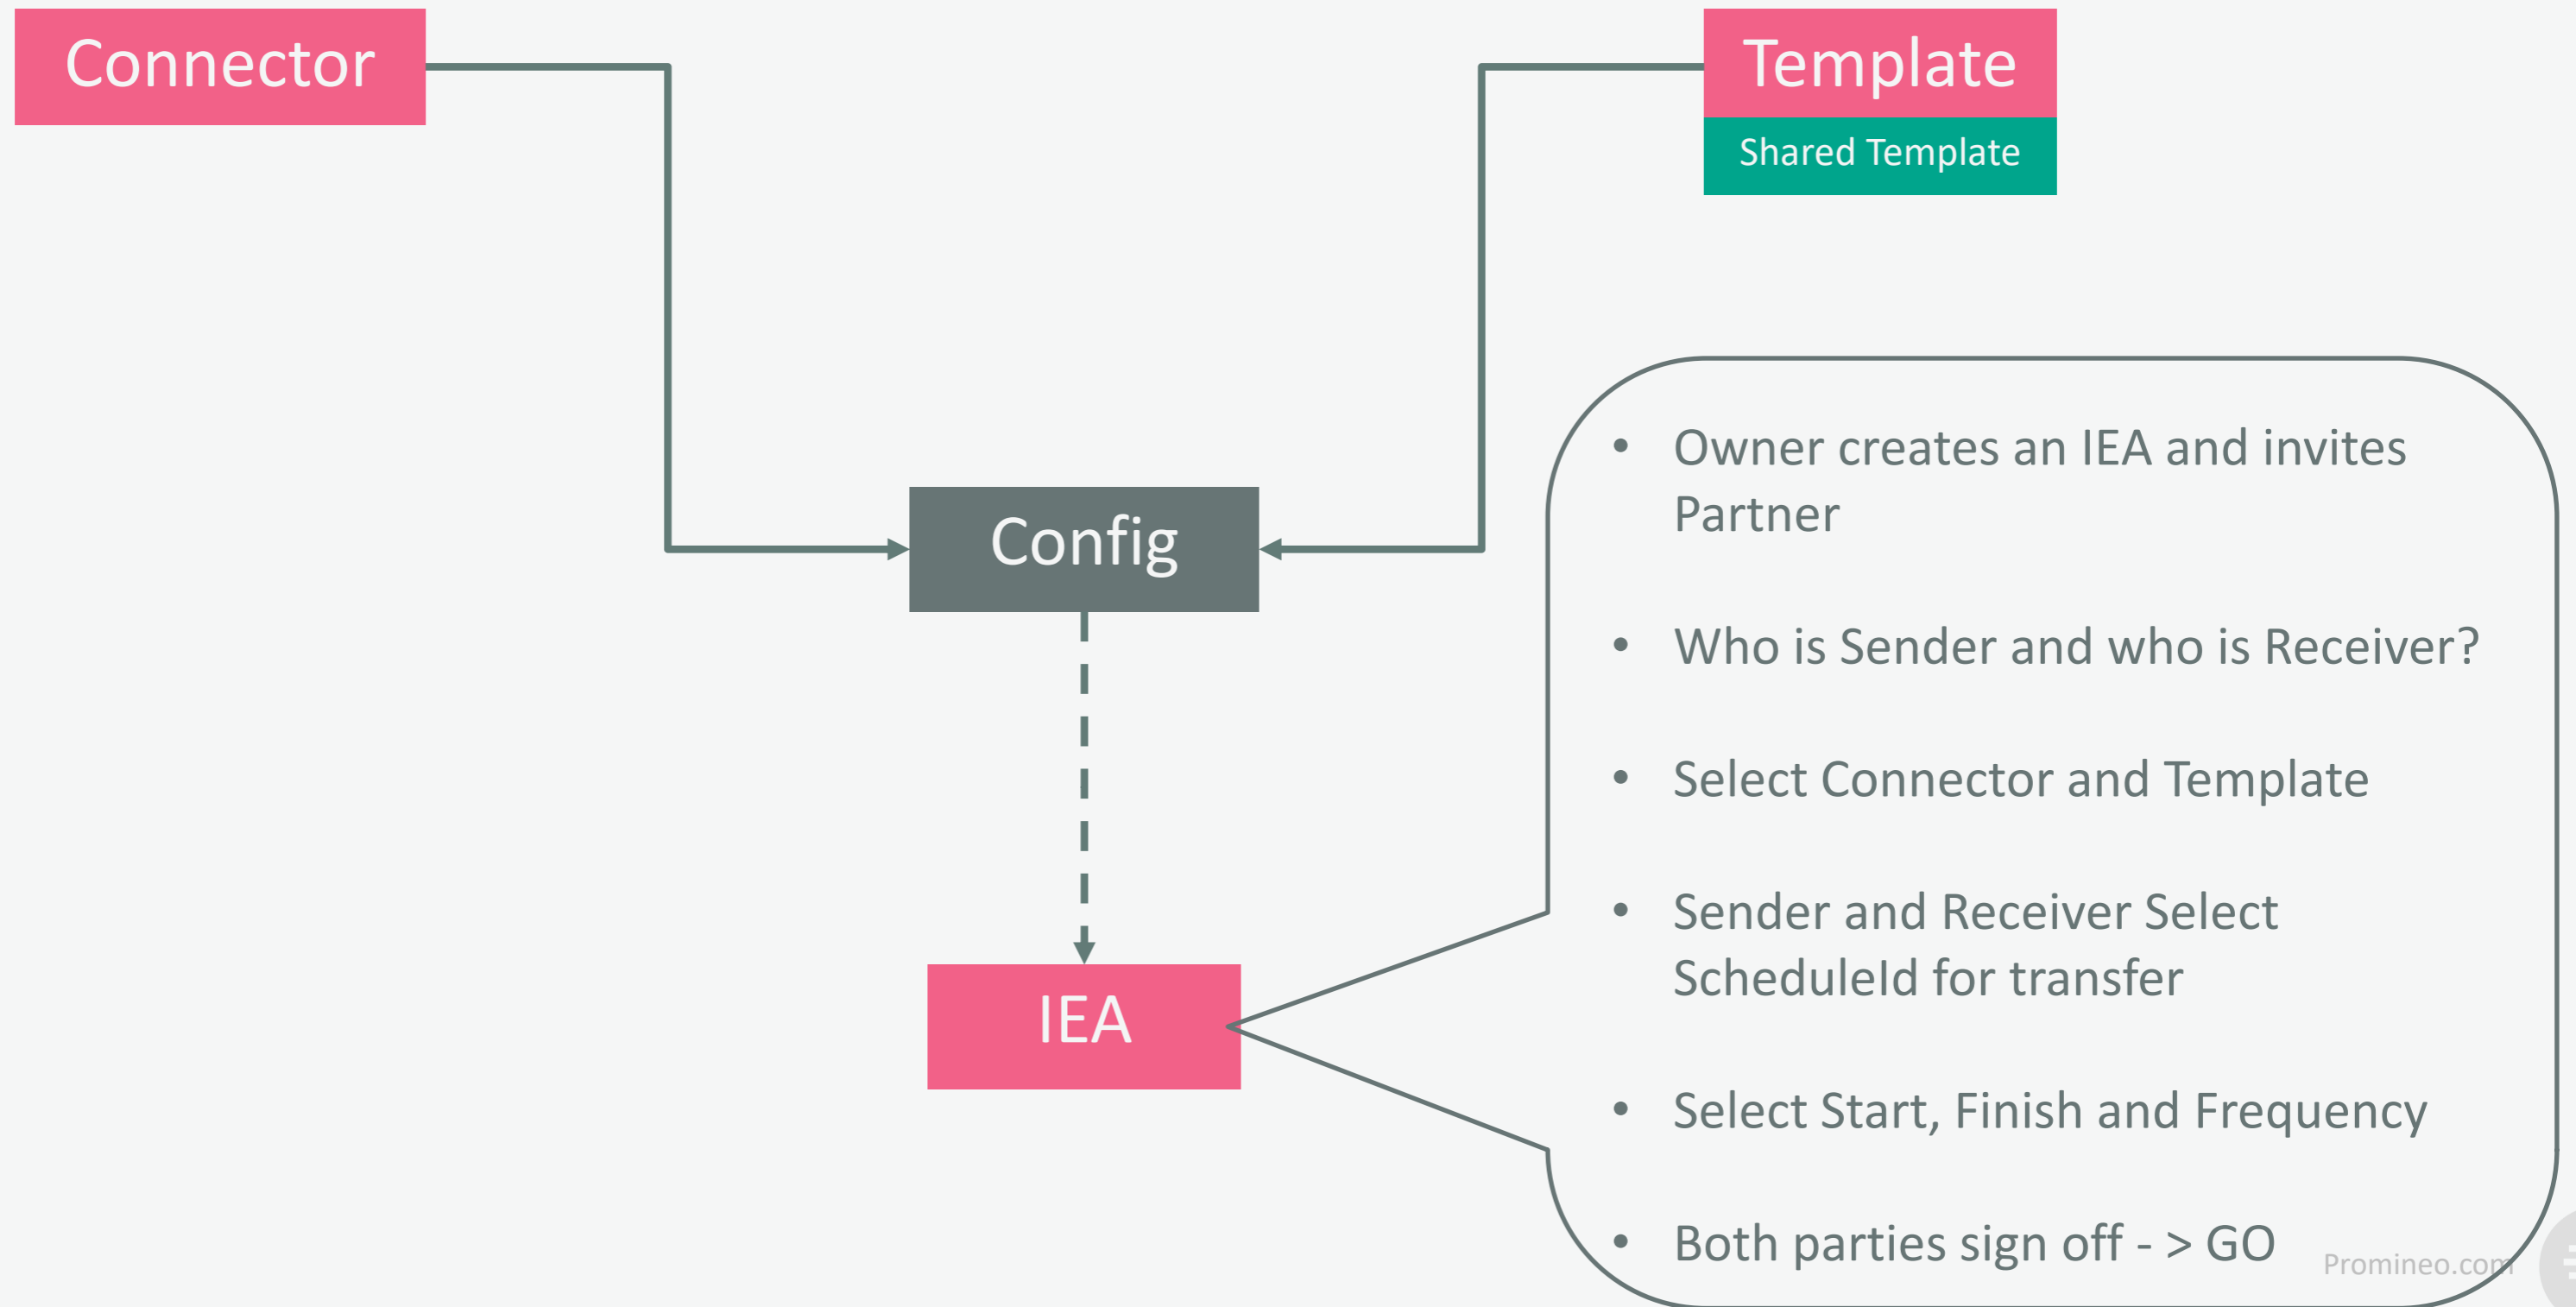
Connector

Template

Shared Template

Config

IEA

- Owner creates an IEA and invites Partner
- Who is Sender and who is Receiver?
- Select Connector and Template
- Sender and Receiver Select ScheduleId for transfer
- Select Start, Finish and Frequency
- Both parties sign off - > GO

Promineo.com